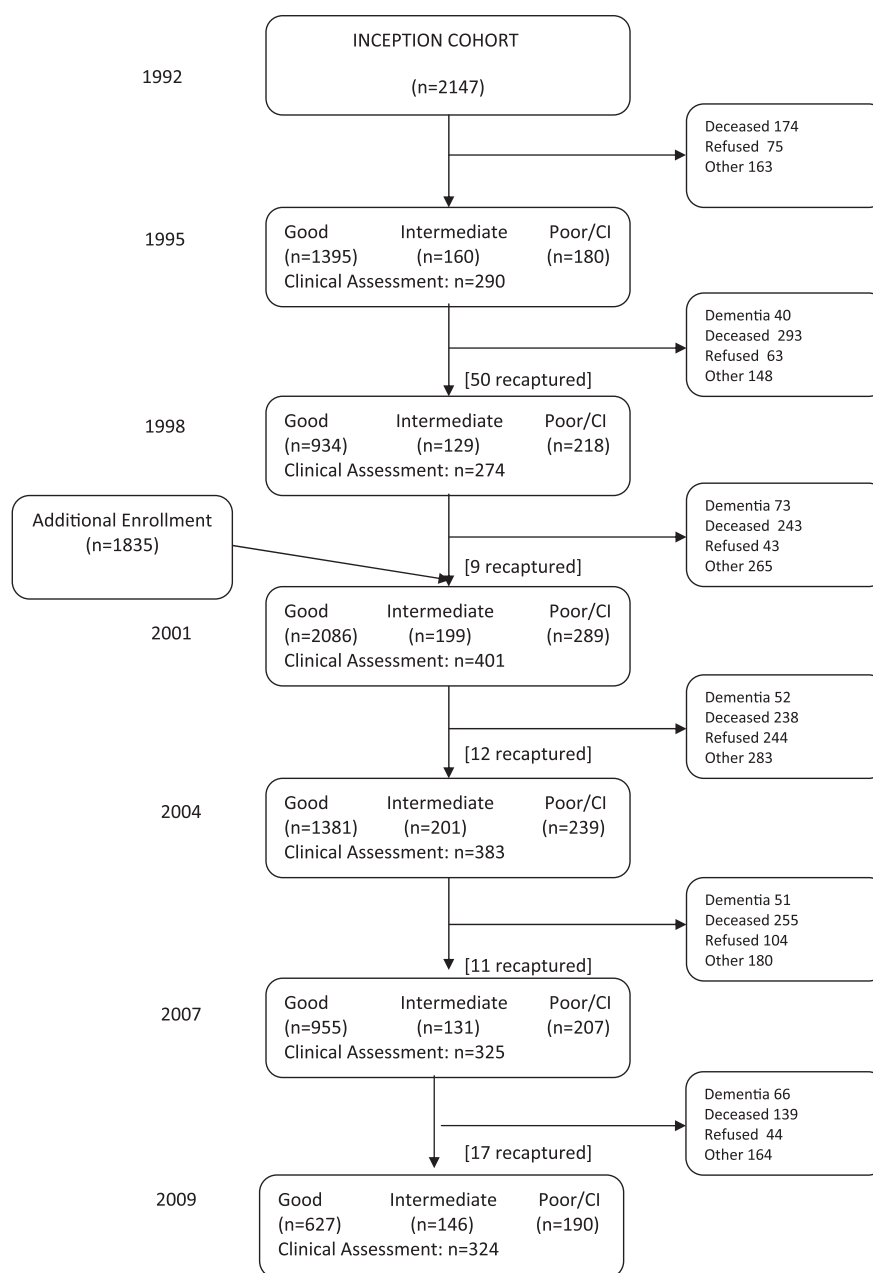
1992

INCEPTION COHORT
(n=2147)

Deceased 174
Refused 75
Other 163

1995

Good Intermediate Poor/CI
(n=1395) (n=160) (n=180)
Clinical Assessment: n=290

Dementia 40
Deceased 293
Refused 63
Other 148

[50 recaptured]

1998

Good Intermediate Poor/CI
(n=934) (n=129) (n=218)
Clinical Assessment: n=274

Additional Enrollment
(n=1835)

Dementia 73
Deceased 243
Refused 43
Other 265

[9 recaptured]

2001

Good Intermediate Poor/CI
(n=2086) (n=199) (n=289)
Clinical Assessment: n=401

Dementia 52
Deceased 238
Refused 244
Other 283

[12 recaptured]

2004

Good Intermediate Poor/CI
(n=1381) (n=201) (n=239)
Clinical Assessment: n=383

Dementia 51
Deceased 255
Refused 104
Other 180

[11 recaptured]

2007

Good Intermediate Poor/CI
(n=955) (n=131) (n=207)
Clinical Assessment: n=325

Dementia 66
Deceased 139
Refused 44
Other 164

[17 recaptured]

2009

Good Intermediate Poor/CI
(n=627) (n=146) (n=190)
Clinical Assessment: n=324